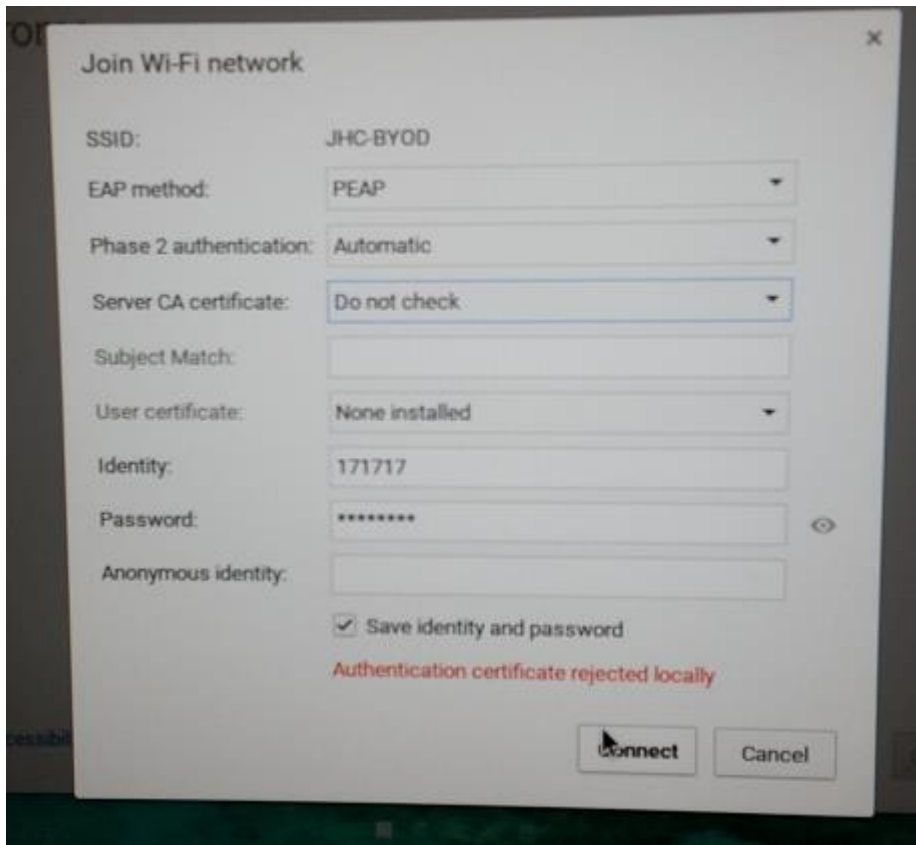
Join Wi-Fi network

×

SSID: JHC-BYOD

EAP method: PEAP

Phase 2 authentication: Automatic

Server CA certificate: Do not check

Subject Match:

User certificate: None installed

Identity: 171717

Password: *********

Anonymous identity:

Save identity and password

Authentication certificate rejected locally

Connect

Cancel